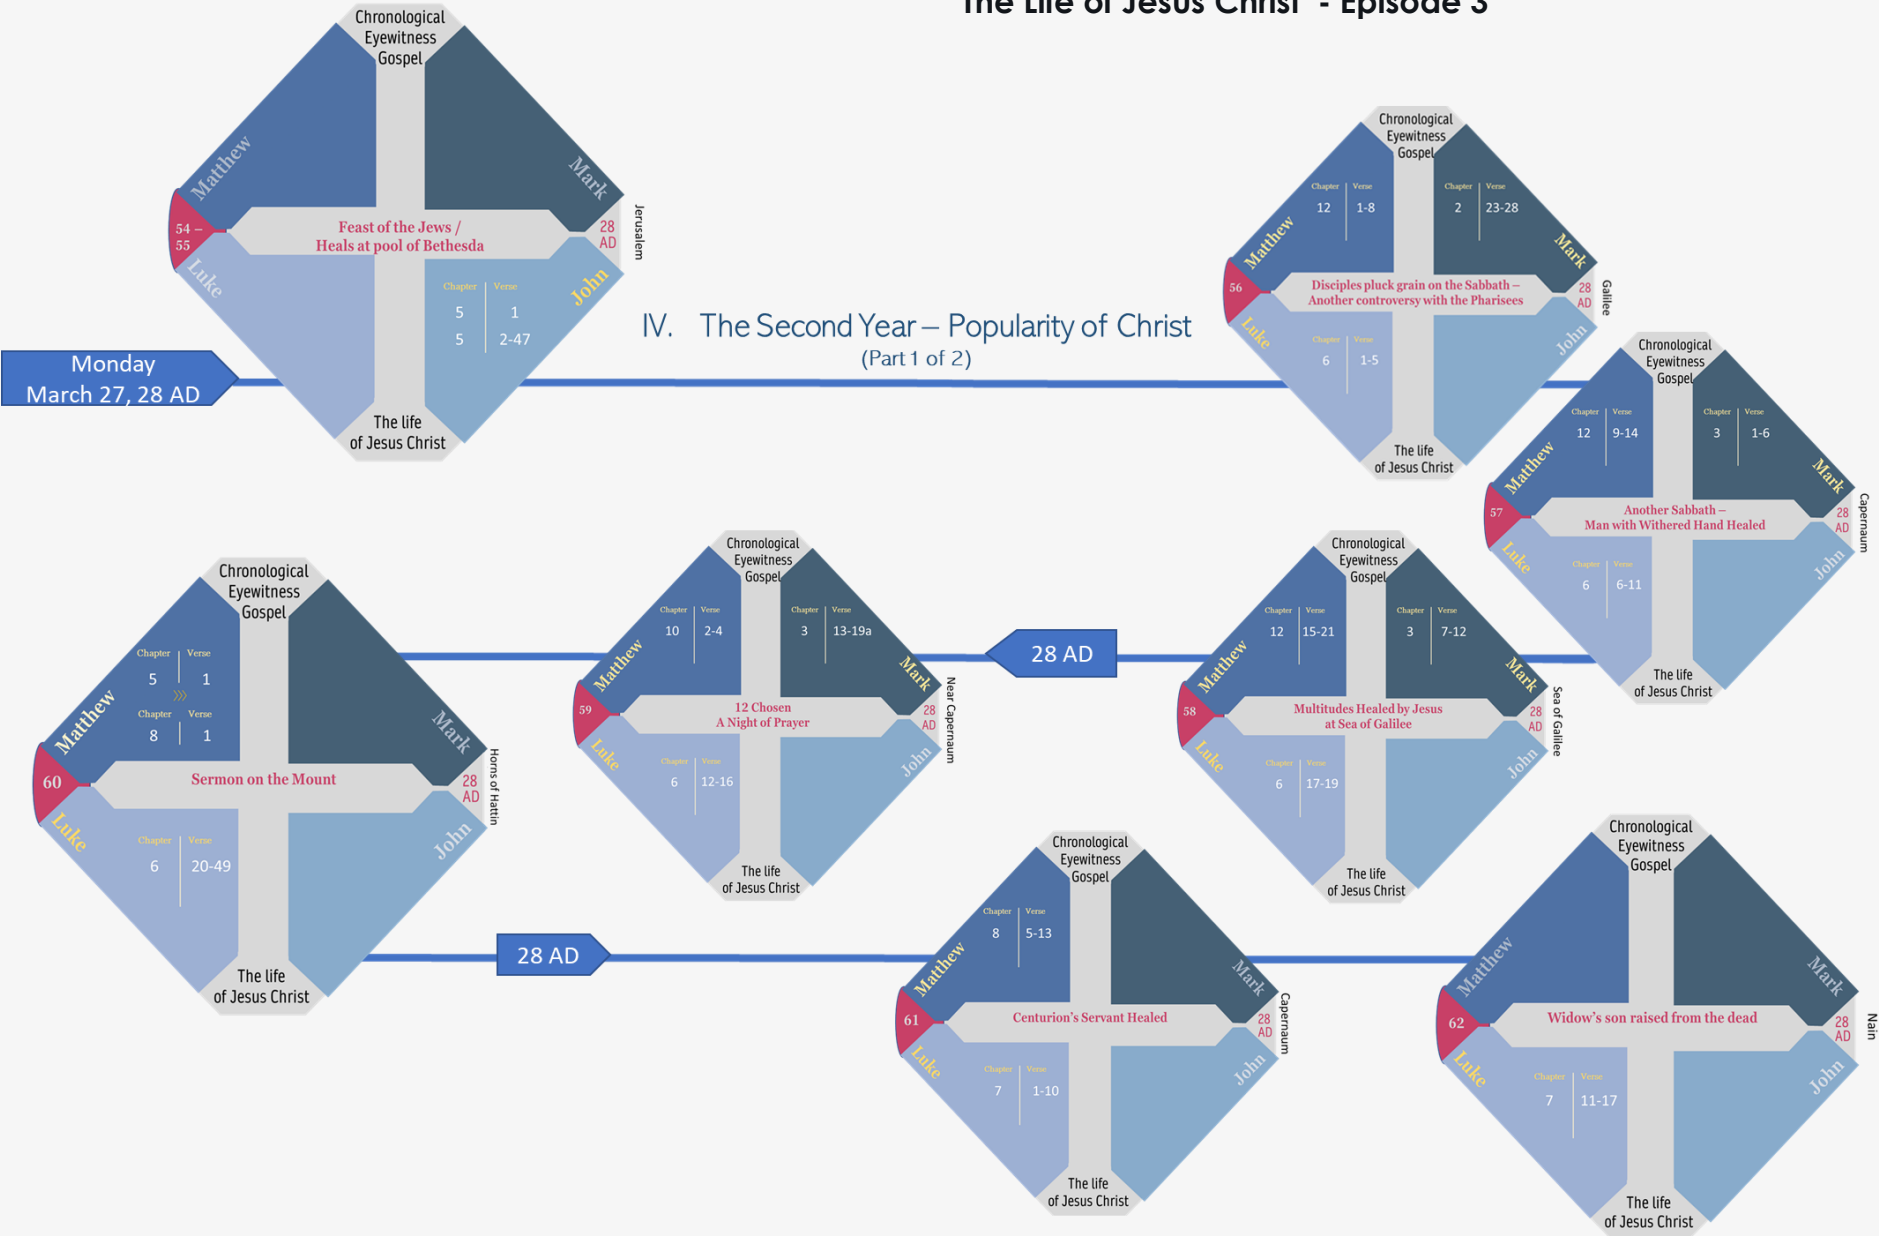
The Life of Jesus Christ - Episode 3

Chronological Eyewitness Gospel
Matthew
Mark
54 – 55
Feast of the Jews / Heals at pool of Bethesda
28 AD
Jerusalem
Luke
John
Chapter | Verse
5 | 1
5 | 2-47
The life of Jesus Christ

Monday March 27, 28 AD

IV. The Second Year – Popularity of Christ
(Part 1 of 2)

Chronological Eyewitness Gospel
Chapter | Verse
12 | 1-8
Chapter | Verse
2 | 23-28
Matthew
Mark
56
Disciples pluck grain on the Sabbath – Another controversy with the Pharisees
28 AD
Galilee
Luke
John
Chapter | Verse
6 | 1-5
The life of Jesus Christ

Chronological Eyewitness Gospel
Chapter | Verse
12 | 9-14
Chapter | Verse
3 | 1-6
Matthew
Mark
57
Another Sabbath – Man with Withered Hand Healed
28 AD
Capernaum
Luke
John
Chapter | Verse
6 | 6-11
The life of Jesus Christ

Chronological Eyewitness Gospel
Chapter | Verse
5 | 1
Chapter | Verse
8 | 1
Matthew
Mark
60
Sermon on the Mount
28 AD
Horns of Hattin
Luke
John
Chapter | Verse
6 | 20-49
The life of Jesus Christ

Chronological Eyewitness Gospel
Chapter | Verse
10 | 2-4
Chapter | Verse
3 | 13-19a
Matthew
Mark
59
12 Chosen
A Night of Prayer
28 AD
Near Capernaum
Luke
John
Chapter | Verse
6 | 12-16
The life of Jesus Christ

28 AD

Chronological Eyewitness Gospel
Chapter | Verse
12 | 15-21
Chapter | Verse
3 | 7-12
Matthew
Mark
58
Multitudes Healed by Jesus at Sea of Galilee
28 AD
Sea of Galilee
Luke
John
Chapter | Verse
6 | 17-19
The life of Jesus Christ

28 AD

Chronological Eyewitness Gospel
Chapter | Verse
8 | 5-13
Matthew
Mark
61
Centurion's Servant Healed
28 AD
Capernaum
Luke
John
Chapter | Verse
7 | 1-10
The life of Jesus Christ

Chronological Eyewitness Gospel
Matthew
Mark
62
Widow's son raised from the dead
28 AD
Nain
Luke
John
Chapter | Verse
7 | 11-17
The life of Jesus Christ